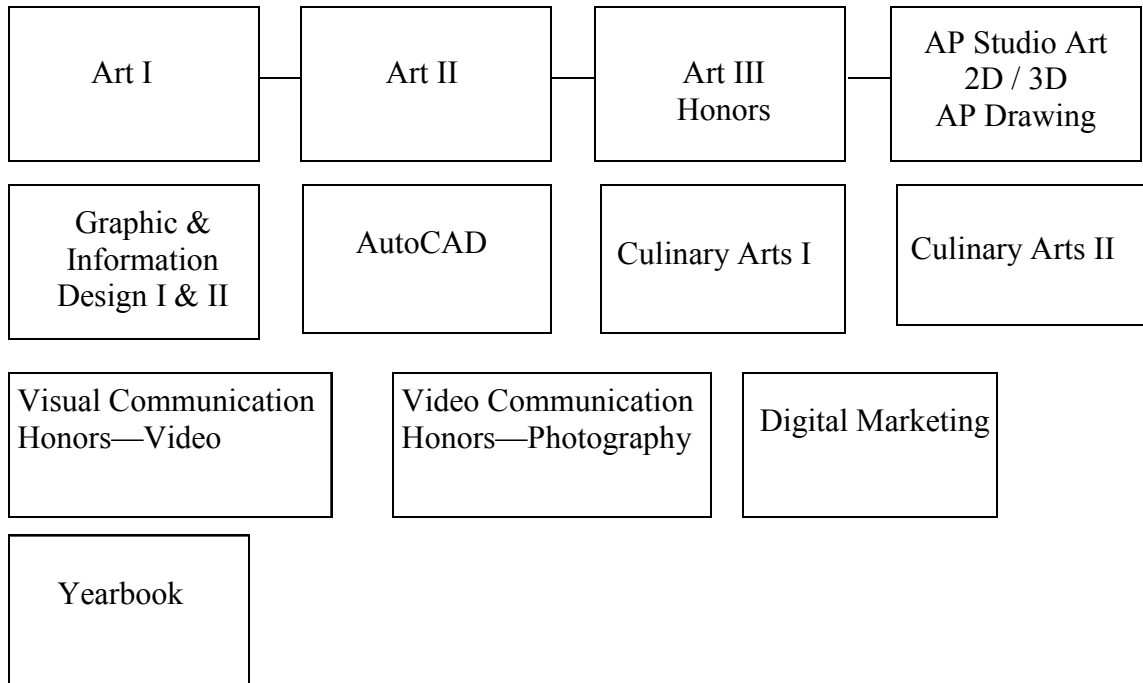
Art I

Art II

Art III Honors

AP Studio Art 2D / 3D AP Drawing

Graphic & Information Design I & II

AutoCAD

Culinary Arts I

Culinary Arts II

Visual Communication Honors—Video

Video Communication Honors—Photography

Digital Marketing

Yearbook